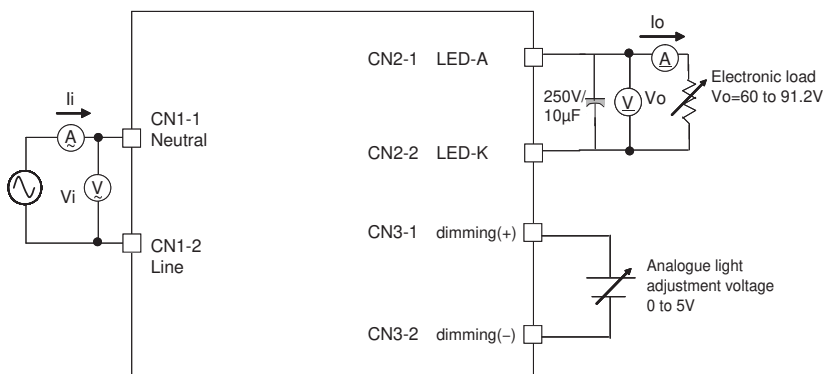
Io

CN2-1 LED-A

A

Electronic load Vo=60 to 91.2V

250V/ 10µF

V Vo

Ii

A

CN1-1 Neutral

Vi

V

CN2-2 LED-K

CN1-2 Line

CN3-1 dimming(+)

Analogue light adjustment voltage 0 to 5V

CN3-2 dimming(−)